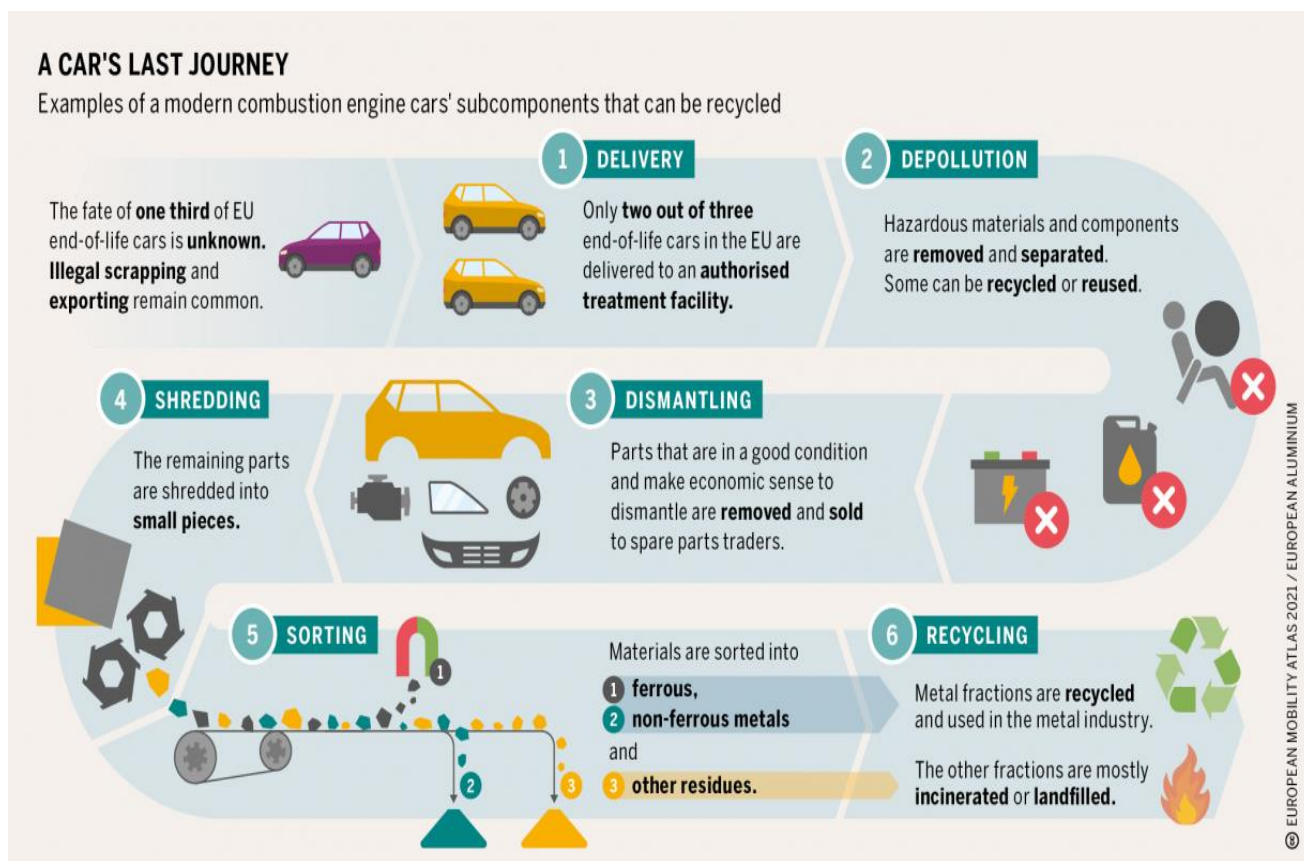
A CAR'S LAST JOURNEY

Examples of a modern combustion engine cars' subcomponents that can be recycled

The fate of **one third** of EU end-of-life cars is **unknown. Illegal scrapping** and **exporting** remain common.

1 DELIVERY

Only **two out of three** end-of-life cars in the EU are delivered to an **authorised treatment facility.**

2 DEPOLLUTION

Hazardous materials and components are **removed** and **separated**. Some can be **recycled** or **reused**.

4 SHREDDING

The remaining parts are shredded into **small pieces.**

3 DISMANTLING

Parts that are in a good condition and make economic sense to dismantle are **removed** and **sold** to spare parts traders.

5 SORTING

1

2

3

Materials are sorted into
1 **ferrous,**
2 **non-ferrous metals**
and
3 **other residues.**

6 RECYCLING

Metal fractions are **recycled** and used in the metal industry.

The other fractions are mostly **incinerated** or **landfilled.**

© EUROPEAN MOBILITY ATLAS 2021 / EUROPEAN ALUMINIUM